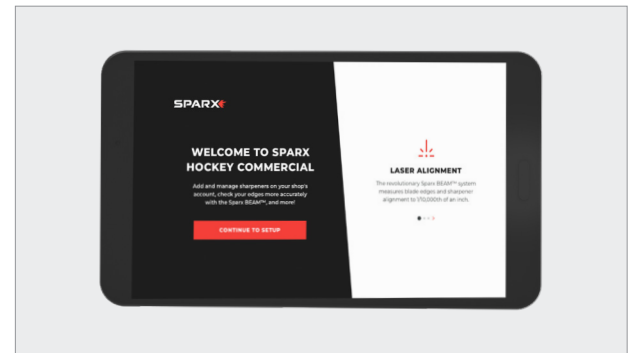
SPARX

WELCOME TO SPARX HOCKEY COMMERCIAL

Add and manage sharpeners on your shop's account, check your edges more accurately with the Sparx BEAM™, and more!

CONTINUE TO SETUP

LASER ALIGNMENT

The revolutionary Sparx BEAM™ system measures blade edges and sharpener alignment to 1/10,000th of an inch.